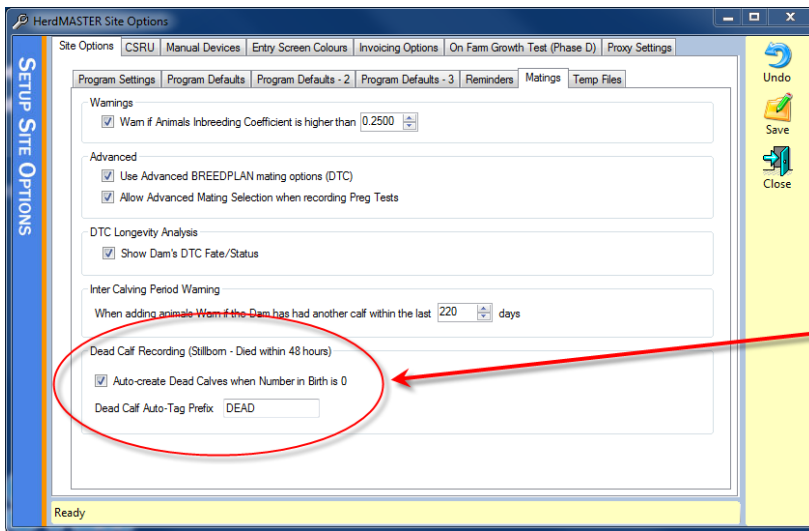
HerdMASTER Site Options

Setup Site Options

Site Options | CSRU | Manual Devices | Entry Screen Colours | Invoicing Options | On Farm Growth Test (Phase D) | Proxy Settings

Program Settings | Program Defaults | Program Defaults - 2 | Program Defaults - 3 | Reminders | Matings | Temp Files

Warnings
Warn if Animals Inbreeding Coefficient is higher than 0.2500

Advanced
Use Advanced BREEDPLAN mating options (DTC)
Allow Advanced Mating Selection when recording Preg Tests

DTC Longevity Analysis
Show Dam's DTC Fate/Status

Inter Calving Period Warning
When adding animals Warn if the Dam has had another calf within the last 220 days

Dead Calf Recording (Stillborn - Died within 48 hours)
Auto-create Dead Calves when Number in Birth is 0
Dead Calf Auto-Tag Prefix DEAD

Undo
Save
Close

Ready